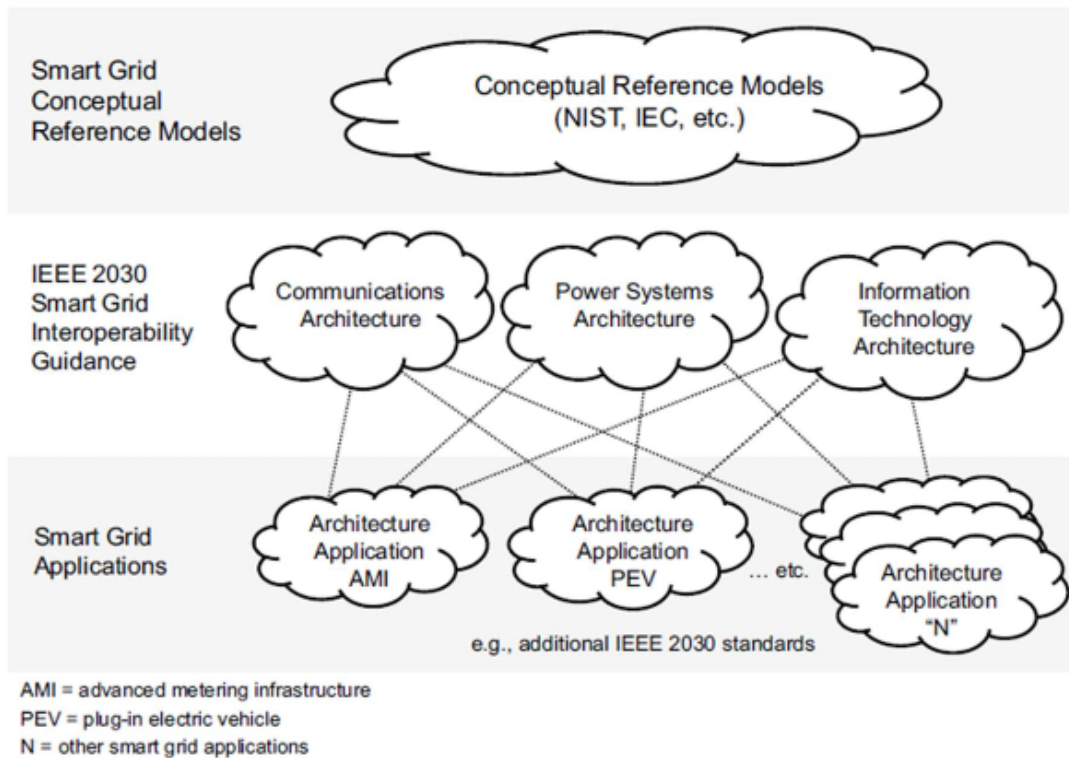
Smart Grid Conceptual Reference Models

Conceptual Reference Models (NIST, IEC, etc.)

IEEE 2030 Smart Grid Interoperability Guidance

Communications Architecture

Power Systems Architecture

Information Technology Architecture

Smart Grid Applications

Architecture Application AMI

Architecture Application PEV

... etc.

Architecture Application "N"

e.g., additional IEEE 2030 standards

AMI = advanced metering infrastructure
PEV = plug-in electric vehicle
N = other smart grid applications